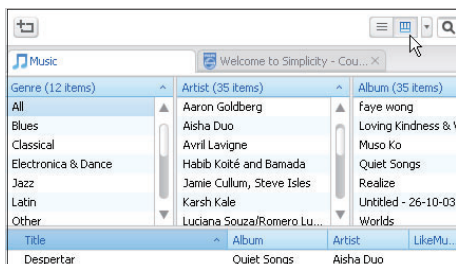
Music

Welcome to Simplicity - Cou...

| Genre (12 items) | Artist (35 items) | Album (35 items) |
|---|---|---|
| All | Aaron Goldberg | faye wong |
| Blues | Aisha Duo | Loving Kindness & V |
| Classical | Avril Lavigne | Muso Ko |
| Electronica & Dance | Habib Koité and Bamada | Quiet Songs |
| Jazz | Jamie Cullum, Steve Isles | Realize |
| Latin | Karsh Kale | Untitled - 26-10-03 |
| Other | Luciana Souza/Romero Lu... | Worlds |

| Title | Album | Artist | LikeMu... |
|---|---|---|---|
| Despertar | Quiet Songs | Aisha Duo | |